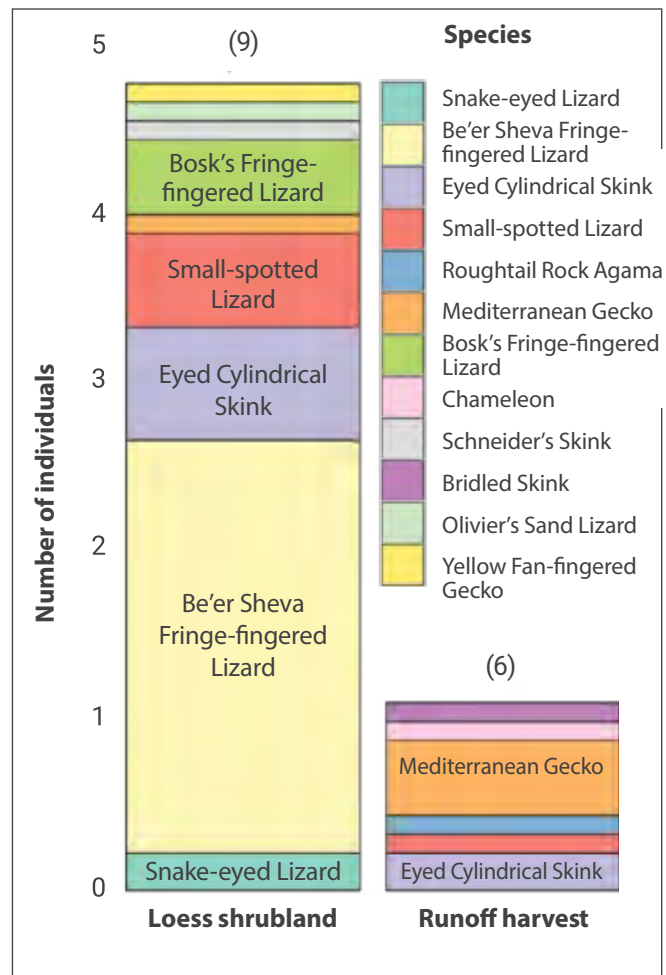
Number of individuals
5
4
3
2
1
0

(9)

Bosk's Fringe-fingered Lizard
Small-spotted Lizard
Eyed Cylindrical Skink
Be'er Sheva Fringe-fingered Lizard
Snake-eyed Lizard

Species
Snake-eyed Lizard
Be'er Sheva Fringe-fingered Lizard
Eyed Cylindrical Skink
Small-spotted Lizard
Roughtail Rock Agama
Mediterranean Gecko
Bosk's Fringe-fingered Lizard
Chameleon
Schneider's Skink
Bridled Skink
Olivier's Sand Lizard
Yellow Fan-fingered Gecko

(6)

Mediterranean Gecko
Eyed Cylindrical Skink

Loess shrubland
Runoff harvest